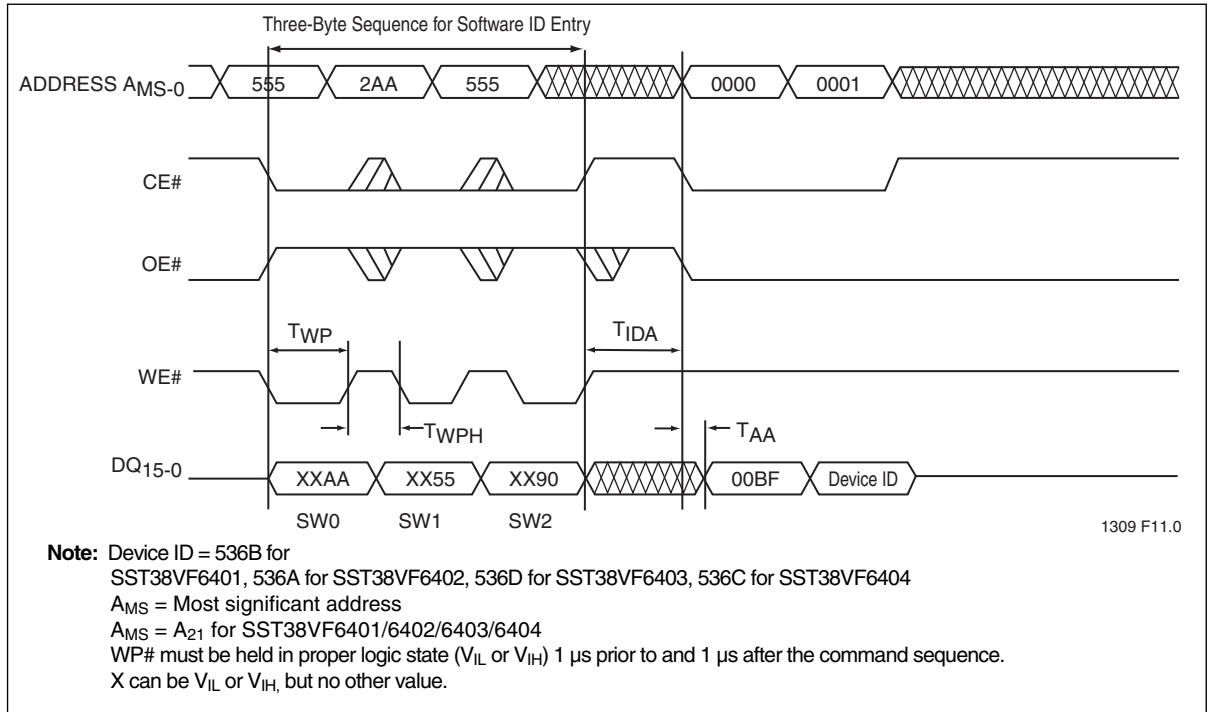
Three-Byte Sequence for Software ID Entry

ADDRESS $A_{MS-0}$ 555 2AA 555 0000 0001

CE#

OE#

$T_{WP}$ $T_{IDA}$

WE#

$T_{WPH}$ $T_{AA}$

$DQ_{15-0}$ XXAA XX55 XX90 00BF Device ID

SW0 SW1 SW2

1309 F11.0

**Note:** Device ID = 536B for SST38VF6401, 536A for SST38VF6402, 536D for SST38VF6403, 536C for SST38VF6404
$A_{MS}$ = Most significant address
$A_{MS}$ = $A_{21}$ for SST38VF6401/6402/6403/6404
WP# must be held in proper logic state ($V_{IL}$ or $V_{IH}$) 1 µs prior to and 1 µs after the command sequence.
X can be $V_{IL}$ or $V_{IH,}$ but no other value.